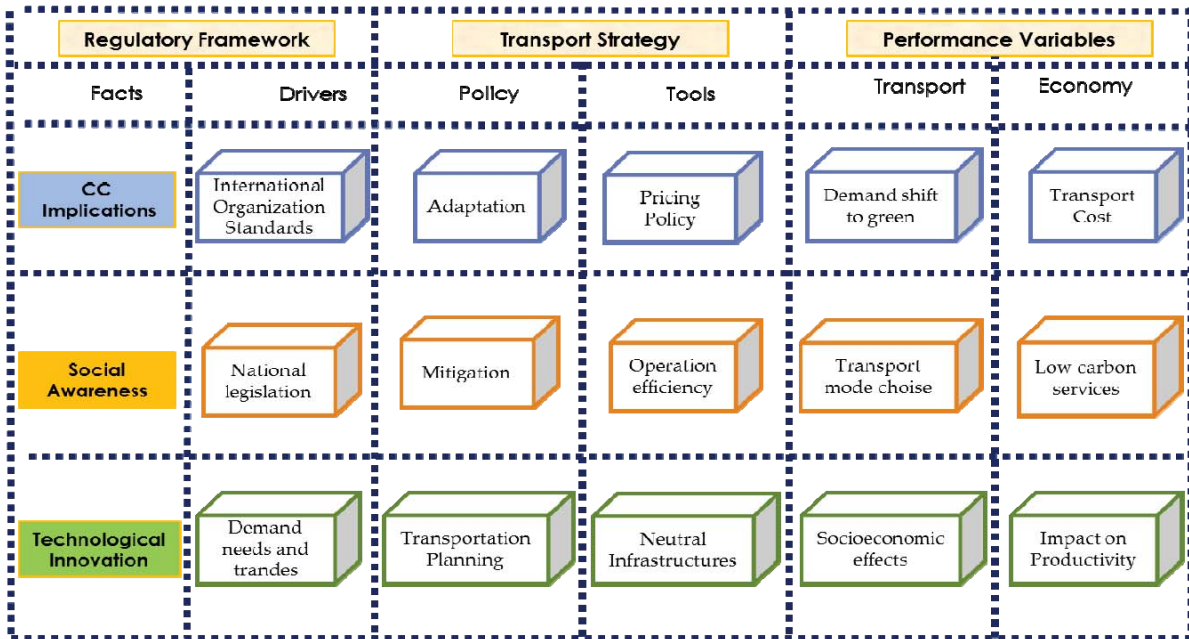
| Regulatory Framework | | Transport Strategy | | Performance Variables | |
|---|---|---|---|---|---|
| Facts | Drivers | Policy | Tools | Transport | Economy |
| CC Implications | International Organization Standards | Adaptation | Pricing Policy | Demand shift to green | Transport Cost |
| Social Awareness | National legislation | Mitigation | Operation efficiency | Transport mode choise | Low carbon services |
| Technological Innovation | Demand needs and trandes | Transportation Planning | Neutral Infrastructures | Socioeconomic effects | Impact on Productivity |